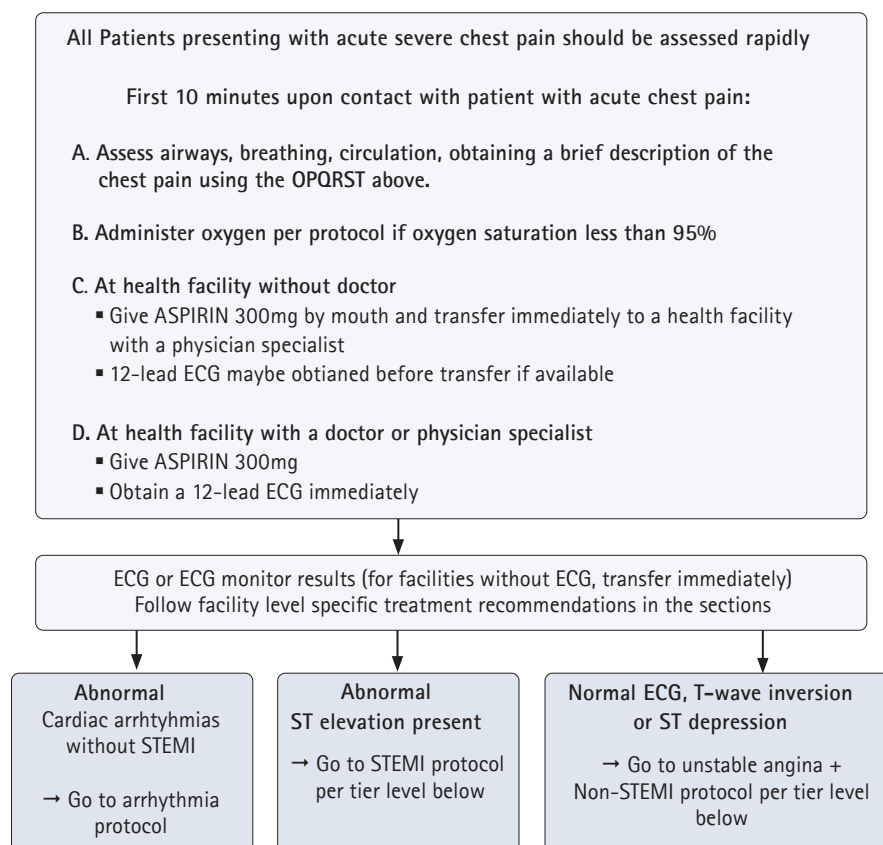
All Patients presenting with acute severe chest pain should be assessed rapidly

First 10 minutes upon contact with patient with acute chest pain:

A. Assess airways, breathing, circulation, obtaining a brief description of the chest pain using the OPQRST above.

B. Administer oxygen per protocol if oxygen saturation less than 95%

C. At health facility without doctor
▪ Give ASPIRIN 300mg by mouth and transfer immediately to a health facility with a physician specialist
▪ 12-lead ECG maybe obtianed before transfer if available

D. At health facility with a doctor or physician specialist
▪ Give ASPIRIN 300mg
▪ Obtain a 12-lead ECG immediately

ECG or ECG monitor results (for facilities without ECG, transfer immediately)
Follow facility level specific treatment recommendations in the sections

Abnormal
Cardiac arrhthymias without STEMI

→ Go to arrhythmia protocol

Abnormal
ST elevation present

→ Go to STEMI protocol per tier level below

Normal ECG, T-wave inversion or ST depression

→ Go to unstable angina + Non-STEMI protocol per tier level below